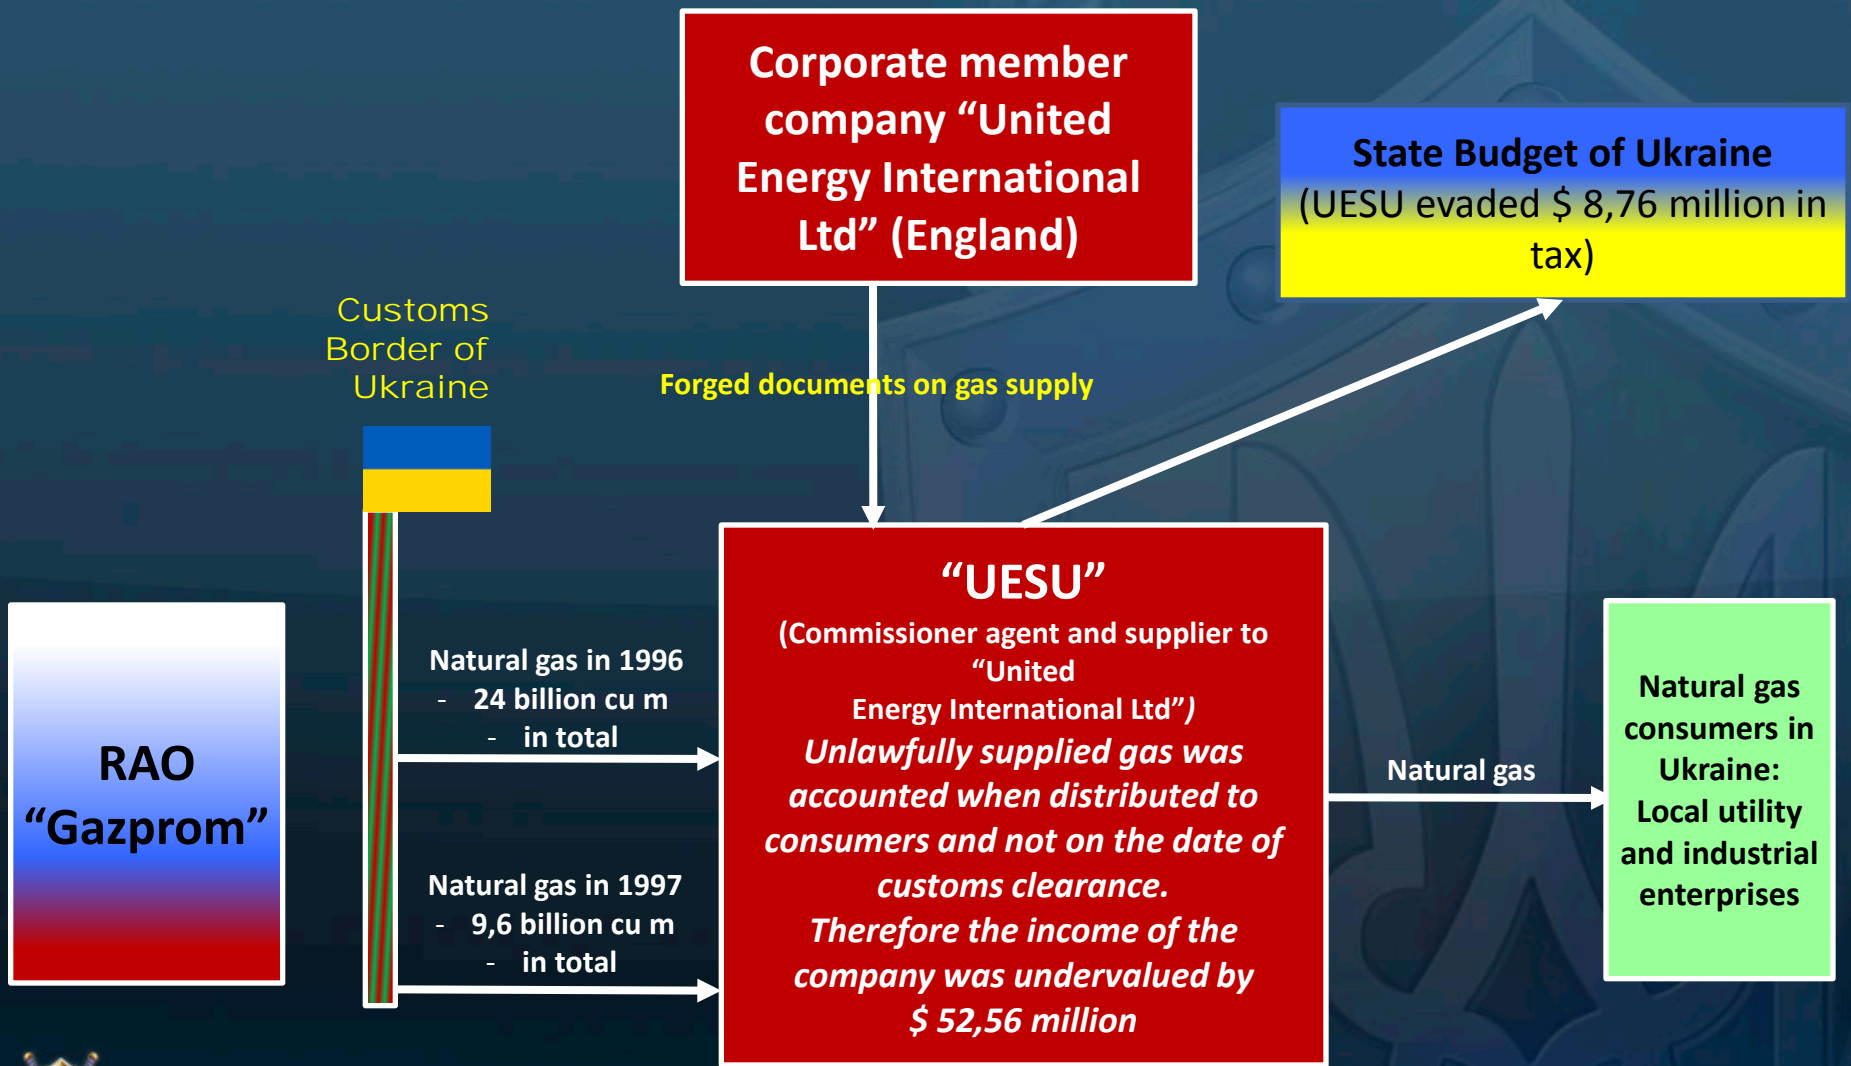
Corporate member company “United Energy International Ltd” (England)

State Budget of Ukraine (UESU evaded $ 8,76 million in tax)

Customs Border of Ukraine

Forged documents on gas supply

RAO “Gazprom”

Natural gas in 1996 - 24 billion cu m - in total

Natural gas in 1997 - 9,6 billion cu m - in total

“UESU”
(Commissioner agent and supplier to “United Energy International Ltd”)
Unlawfully supplied gas was accounted when distributed to consumers and not on the date of customs clearance.
Therefore the income of the company was undervalued by $ 52,56 million

Natural gas

Natural gas consumers in Ukraine: Local utility and industrial enterprises